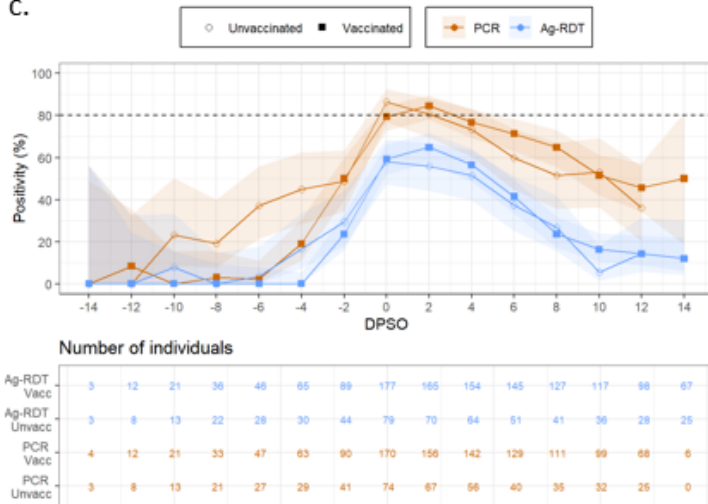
C.

Unvaccinated Vaccinated

PCR Ag-RDT

100
80
60
40
20
0

Positivity (%)

-14 -12 -10 -8 -6 -4 -2 0 2 4 6 8 10 12 14

DPSO

Number of individuals

| | | | | | | | | | | | | | | | |
|---|---|---|---|---|---|---|---|---|---|---|---|---|---|---|---|
| Ag-RDT Vacc | 3 | 12 | 21 | 36 | 46 | 65 | 89 | 177 | 165 | 154 | 145 | 127 | 117 | 98 | 67 |
| Ag-RDT Unvacc | 3 | 8 | 13 | 22 | 28 | 30 | 44 | 79 | 70 | 64 | 51 | 41 | 36 | 28 | 25 |
| PCR Vacc | 4 | 12 | 21 | 33 | 47 | 63 | 90 | 170 | 156 | 142 | 129 | 111 | 99 | 68 | 6 |
| PCR Unvacc | 3 | 8 | 13 | 21 | 27 | 29 | 41 | 74 | 67 | 56 | 40 | 35 | 32 | 25 | 0 |